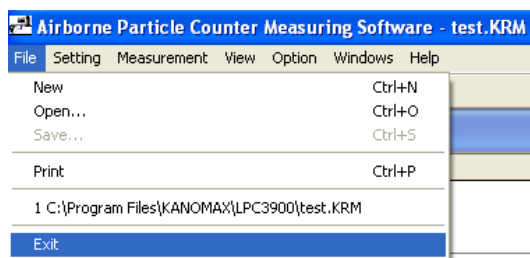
Airborne Particle Counter Measuring Software - test.KRM

File Setting Measurement View Option Windows Help

New Ctrl+N
Open... Ctrl+O
Save... Ctrl+S

Print Ctrl+P

1 C:\Program Files\KANOMAX\LPC3900\test.KRM

Exit